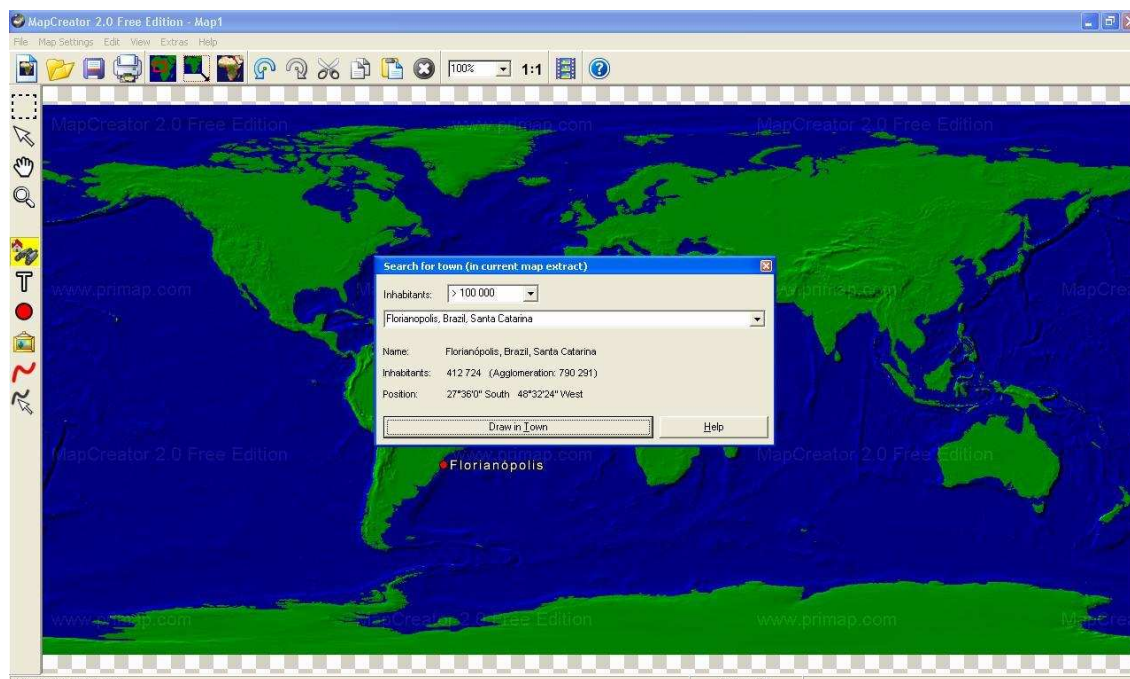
MapCreator 2.0 Free Edition - Map1

File Map Settings Edit View Extras Help

100%

1:1

MapCreator 2.0 Free Edition

www.primap.com

MapCreator 2.0 Free Edition

www.primap.com

MapCre

Search for town (in current map extract)

Inhabitants: > 100 000

Florianopolis, Brazil, Santa Catarina

Name: Florianópolis, Brazil, Santa Catarina

Inhabitants: 412 724 (Agglomeration: 790 291)

Position: 27°36'0" South 48°32'24" West

Draw in Town

Help

MapCreator 2.0 Free Edition

www.primap.com

MapCreator 2.0 Free Edition

Florianópolis

www.primap.com

MapCreator 2.0 Free Edition

www.primap.com

MapCre